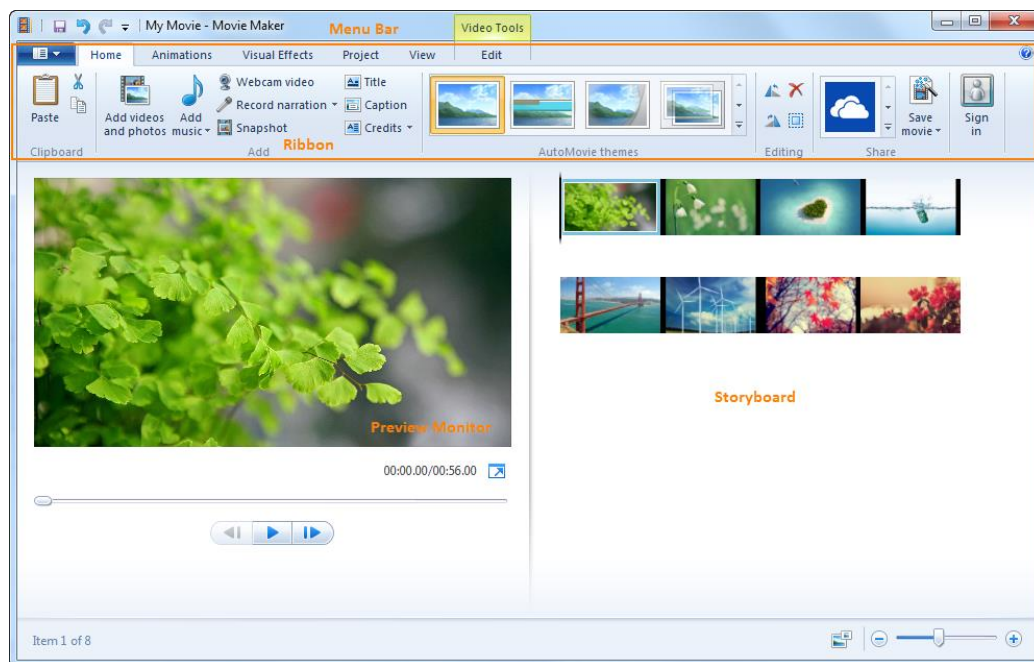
My Movie - Movie Maker
Menu Bar
Video Tools
Home
Animations
Visual Effects
Project
View
Edit
Paste
Clipboard
Add videos and photos
Add music
Webcam video
Record narration
Snapshot
Add
Title
Caption
Credits
Ribbon
AutoMovie themes
Editing
Save movie
Sign in
Share
Preview Monitor
00:00.00/00:56.00
Storyboard
Item 1 of 8